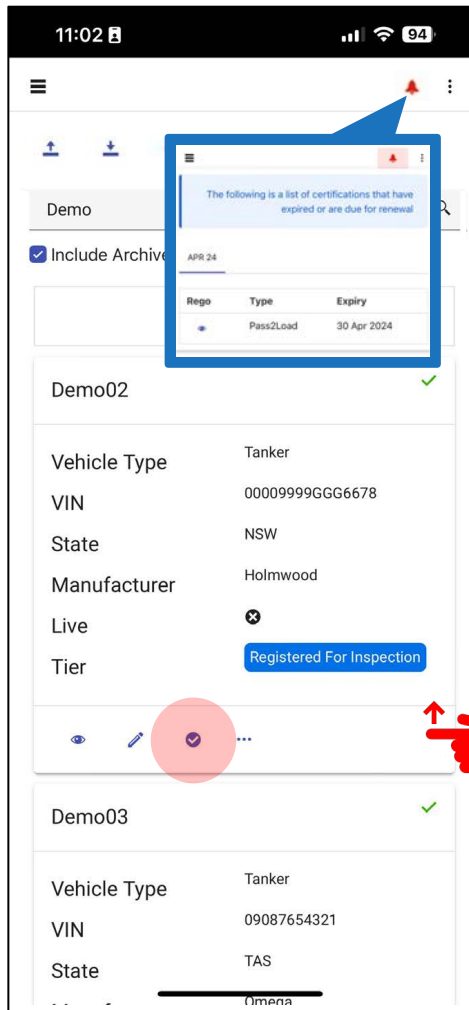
11:02

94

Demo

Include Archive

The following is a list of certifications that have expired or are due for renewal

APR 24

| Rego | Type | Expiry |
|---|---|---|
| | Pass2Load | 30 Apr 2024 |

Demo02

Vehicle Type Tanker
VIN 00009999GGG6678
State NSW
Manufacturer Holmwood
Live
Tier Registered For Inspection

Demo03

Vehicle Type Tanker
VIN 09087654321
State TAS
Omega